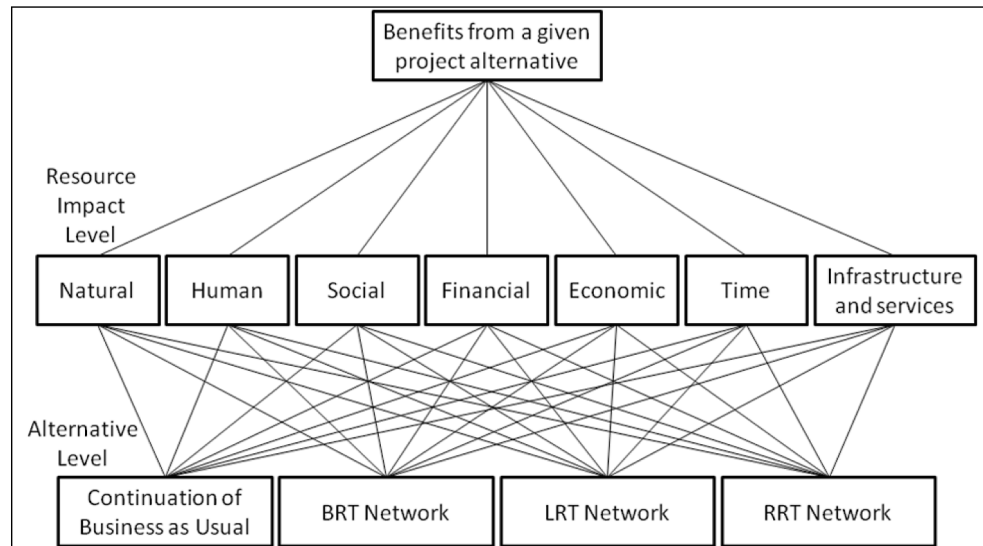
Benefits from a given project alternative

Resource Impact Level

Natural

Human

Social

Financial

Economic

Time

Infrastructure and services

Alternative Level

Continuation of Business as Usual

BRT Network

LRT Network

RRT Network